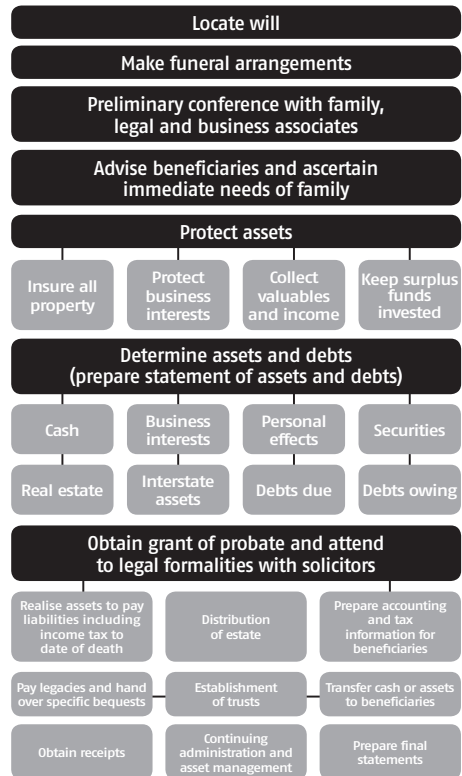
Locate will

Make funeral arrangements

Preliminary conference with family, legal and business associates

Advise beneficiaries and ascertain immediate needs of family

Protect assets

Insure all property

Protect business interests

Collect valuables and income

Keep surplus funds invested

Determine assets and debts (prepare statement of assets and debts)

Cash

Business interests

Personal effects

Securities

Real estate

Interstate assets

Debts due

Debts owing

Obtain grant of probate and attend to legal formalities with solicitors

Realise assets to pay liabilities including income tax to date of death

Distribution of estate

Prepare accounting and tax information for beneficiaries

Pay legacies and hand over specific bequests

Establishment of trusts

Transfer cash or assets to beneficiaries

Obtain receipts

Continuing administration and asset management

Prepare final statements